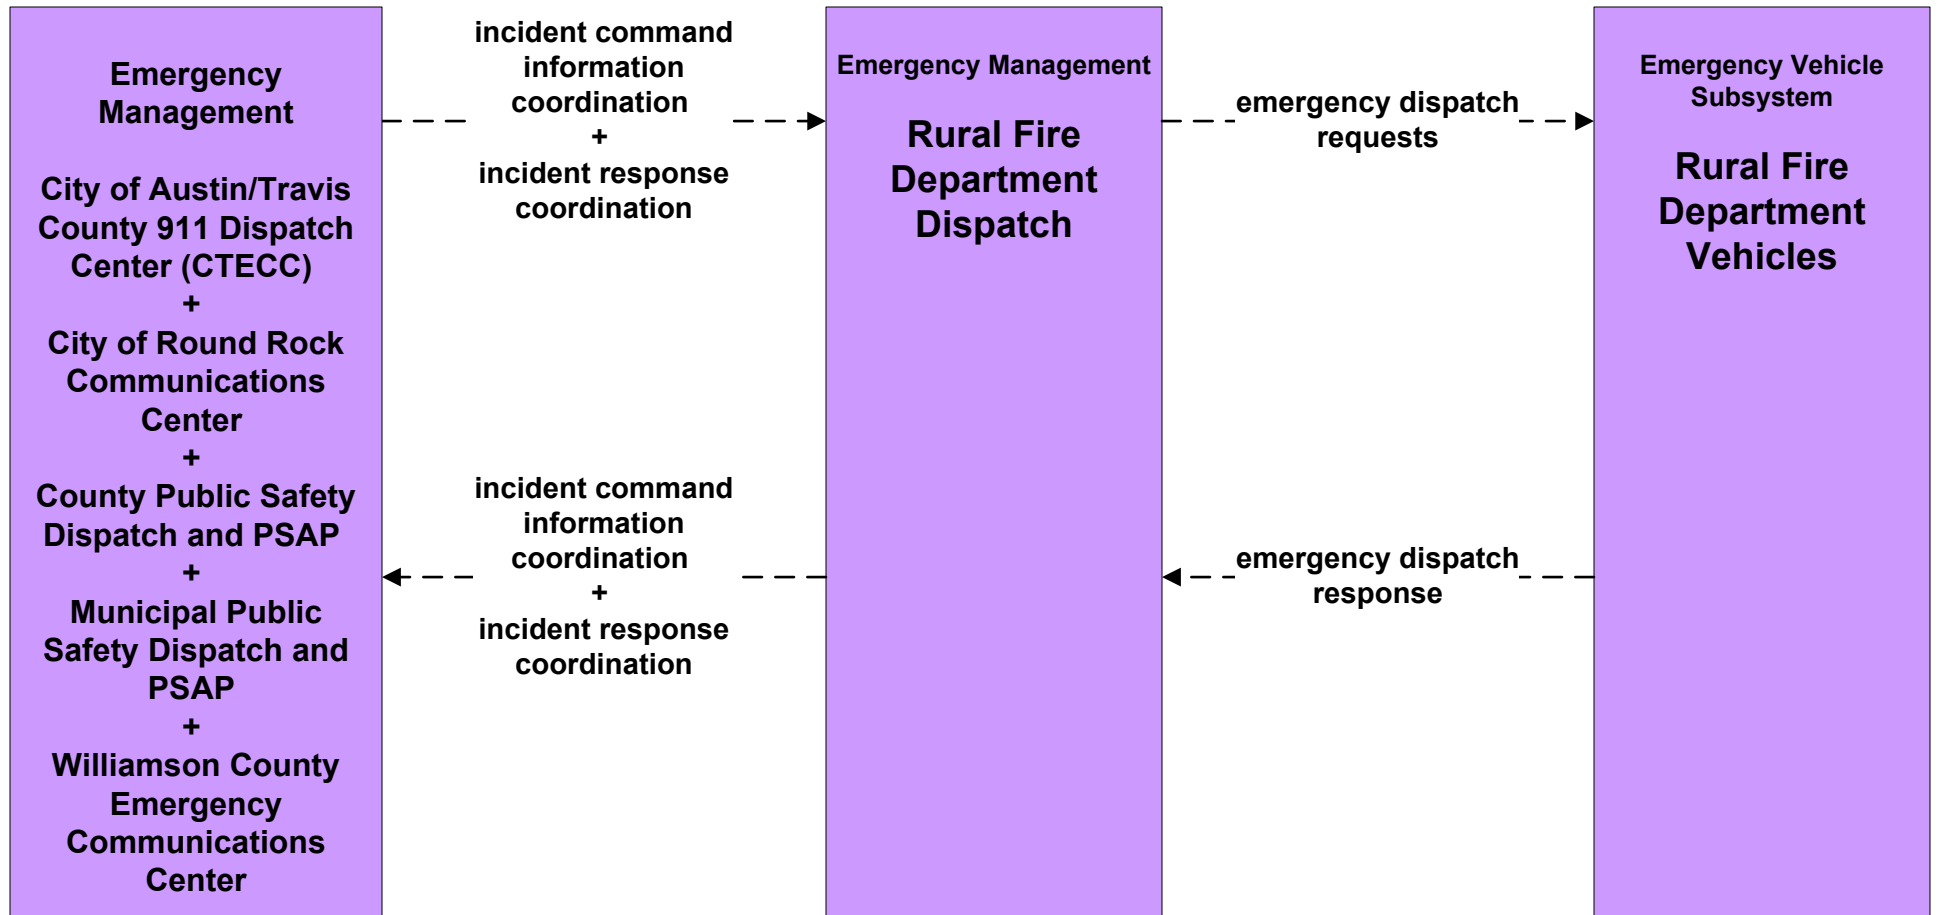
Emergency Management

City of Austin/Travis County 911 Dispatch Center (CTECC)
+
City of Round Rock Communications Center
+
County Public Safety Dispatch and PSAP
+
Municipal Public Safety Dispatch and PSAP
+
Williamson County Emergency Communications Center

incident command information coordination
+
incident response coordination

incident command information coordination
+
incident response coordination

Emergency Management

Rural Fire Department Dispatch

emergency dispatch requests

emergency dispatch response

Emergency Vehicle Subsystem

Rural Fire Department Vehicles